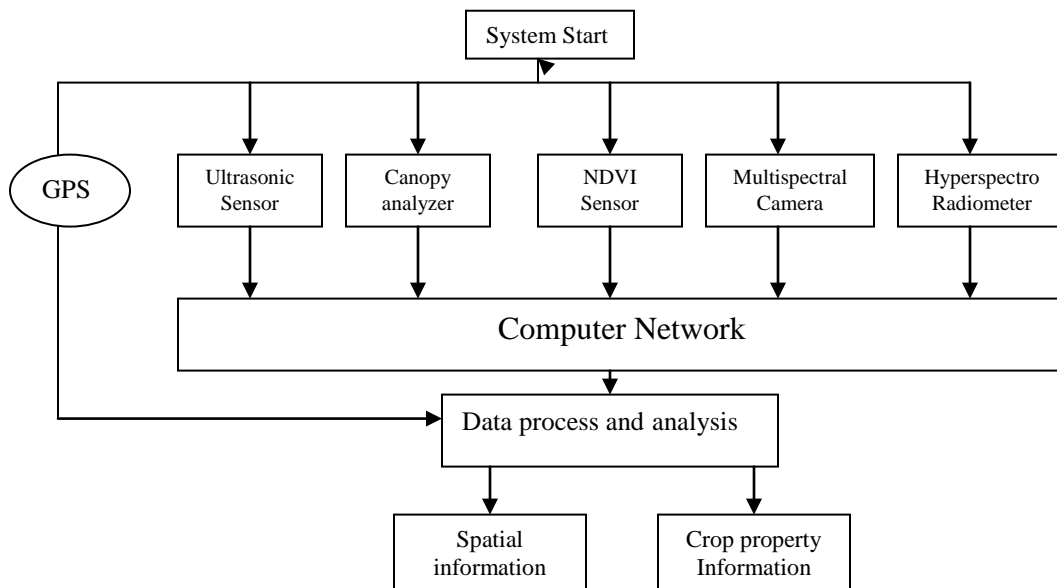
System Start

GPS

Ultrasonic Sensor

Canopy analyzer

NDVI Sensor

Multispectral Camera

Hyperspectro Radiometer

Computer Network

Data process and analysis

Spatial information

Crop property Information